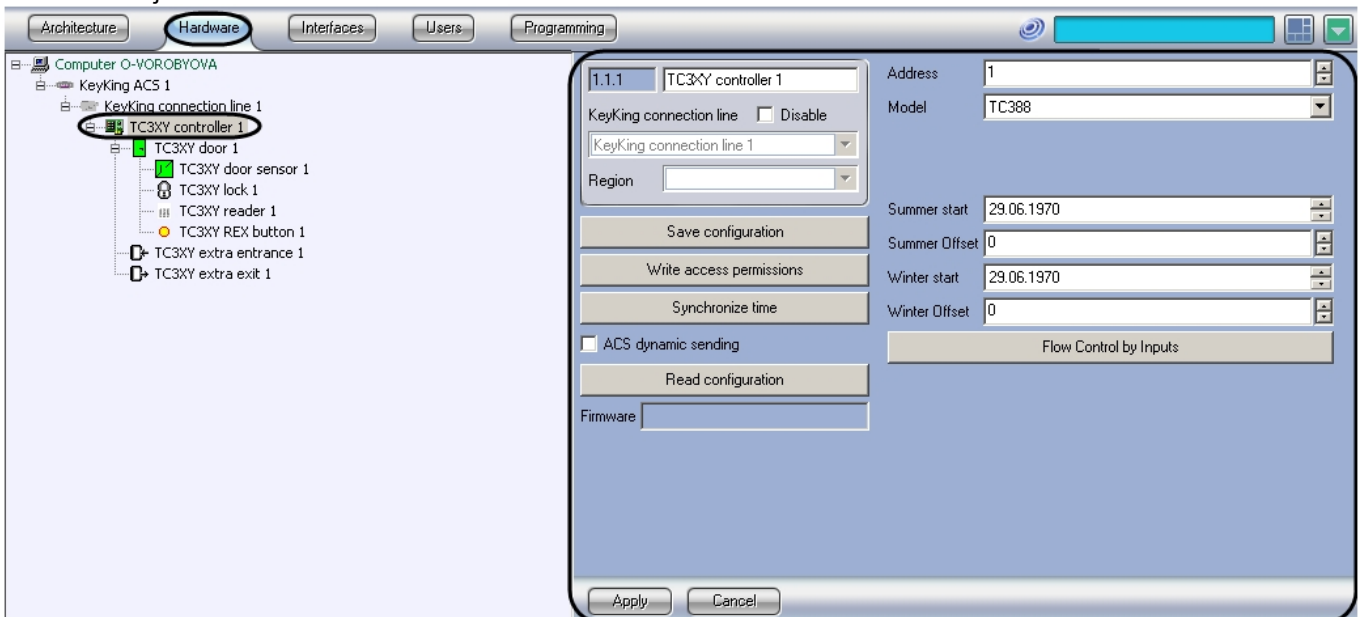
Architecture Hardware Interfaces Users Programming

Computer O-VOROBYOVA
KeyKing ACS 1
KeyKing connection line 1
TC3XY controller 1
TC3XY door 1
TC3XY door sensor 1
TC3XY lock 1
TC3XY reader 1
TC3XY REX button 1
TC3XY extra entrance 1
TC3XY extra exit 1

1.1.1 TC3XY controller 1
KeyKing connection line Disable
KeyKing connection line 1
Region
Save configuration
Write access permissions
Synchronize time
ACS dynamic sending
Read configuration
Firmware

Address 1
Model TC388
Summer start 29.06.1970
Summer Offset 0
Winter start 29.06.1970
Winter Offset 0
Flow Control by Inputs

Apply Cancel